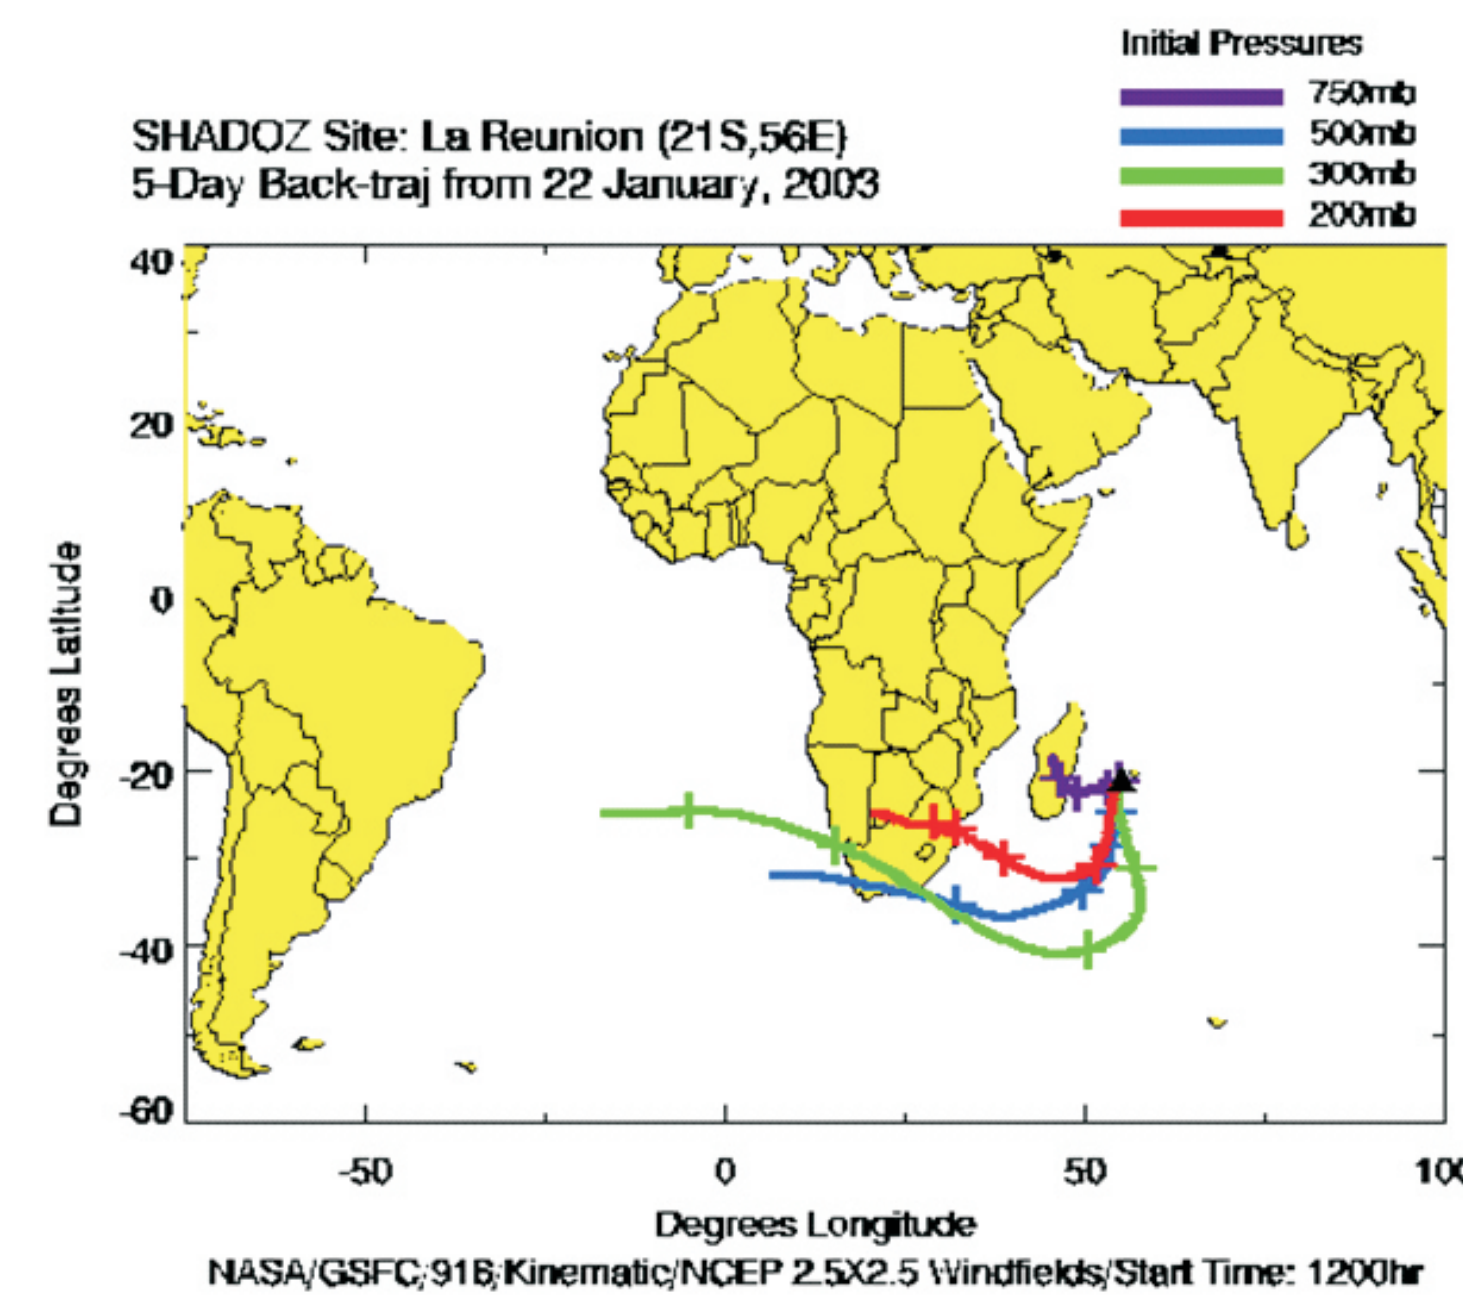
Initial Pressures
750mb
500mb
300mb
200mb

SHADOZ Site: La Reunion (21S,56E)
5-Day Back-traj from 22 January, 2003

40
20
0
-20
-40
-60

Degrees Latitude

-50
0
50
10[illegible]

Degrees Longitude

NASA/GSFC/916/Kinematic/NCEP 2.5X2.5 Windfields/Start Time: 1200hr